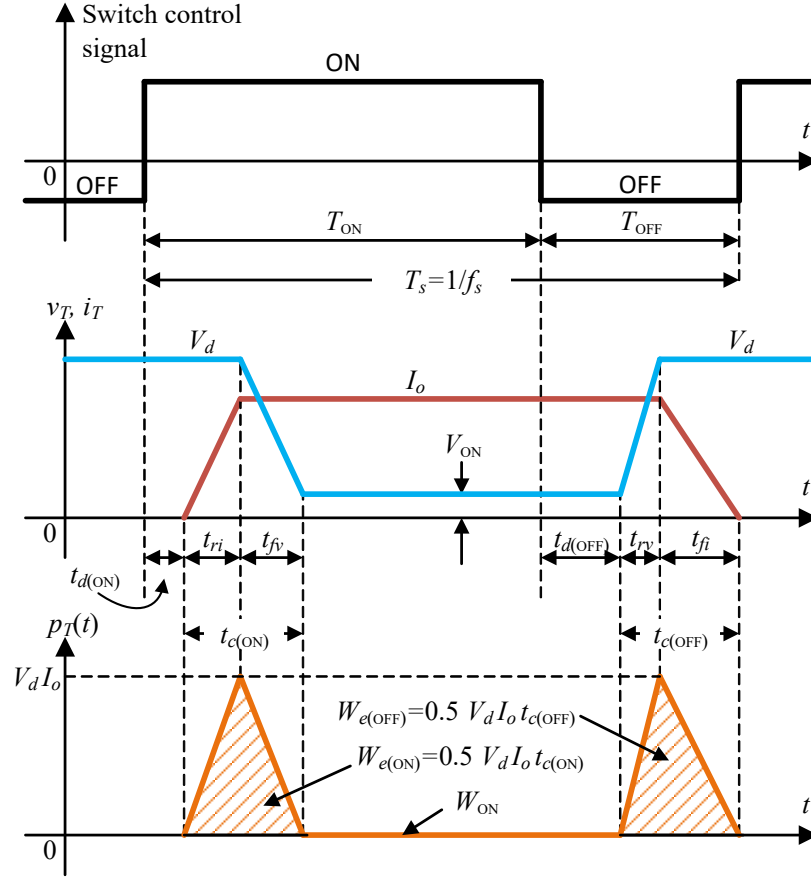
Switch control signal

ON

$t$

0 OFF

OFF

$T_{ON}$

$T_{OFF}$

$T_s=1/f_s$

$v_T$, $i_T$

$V_d$

$V_d$

$I_o$

$V_{ON}$

$t$

0

$t_{ri}$ $t_{fv}$

$t_{d(OFF)}$ $t_{rv}$ $t_{fi}$

$t_{d(ON)}$

$p_T(t)$

$t_{c(ON)}$

$t_{c(OFF)}$

$V_d I_o$

$W_{e(OFF)}=0.5\ V_d I_o t_{c(OFF)}$

$W_{e(ON)}=0.5\ V_d I_o t_{c(ON)}$

$W_{ON}$

$t$

0